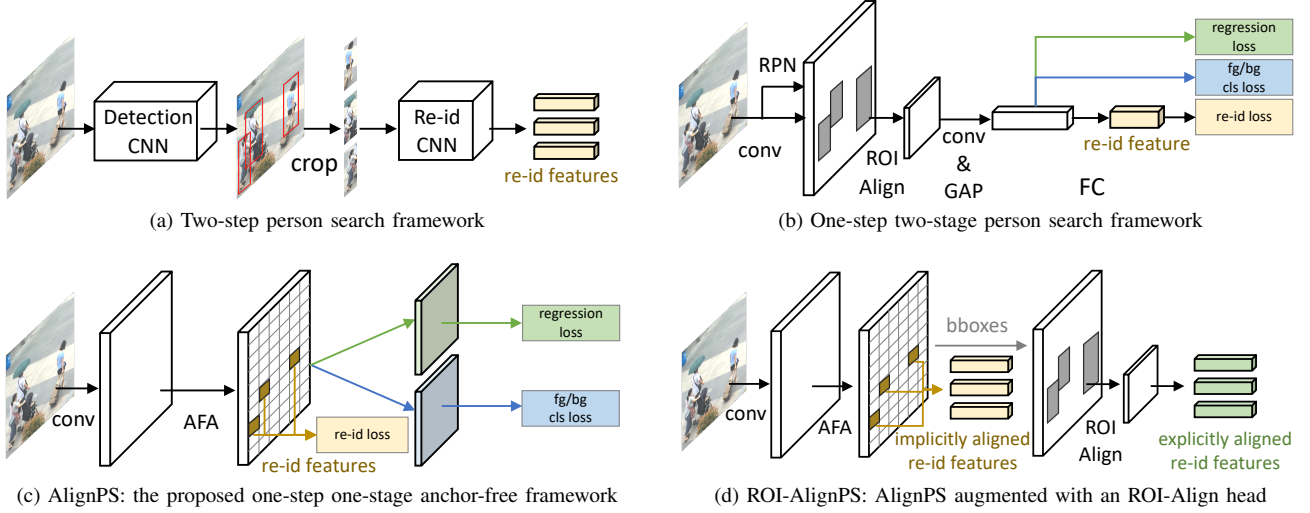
Detection CNN

crop

Re-id CNN

re-id features

(a) Two-step person search framework

RPN

conv

ROI Align

conv & GAP

regression loss

fg/bg cls loss

re-id loss

re-id feature

FC

(b) One-step two-stage person search framework

conv

AFA

regression loss

fg/bg cls loss

re-id loss

re-id features

(c) AlignPS: the proposed one-step one-stage anchor-free framework

conv

AFA

bboxes

implicitly aligned re-id features

ROI Align

explicitly aligned re-id features

(d) ROI-AlignPS: AlignPS augmented with an ROI-Align head